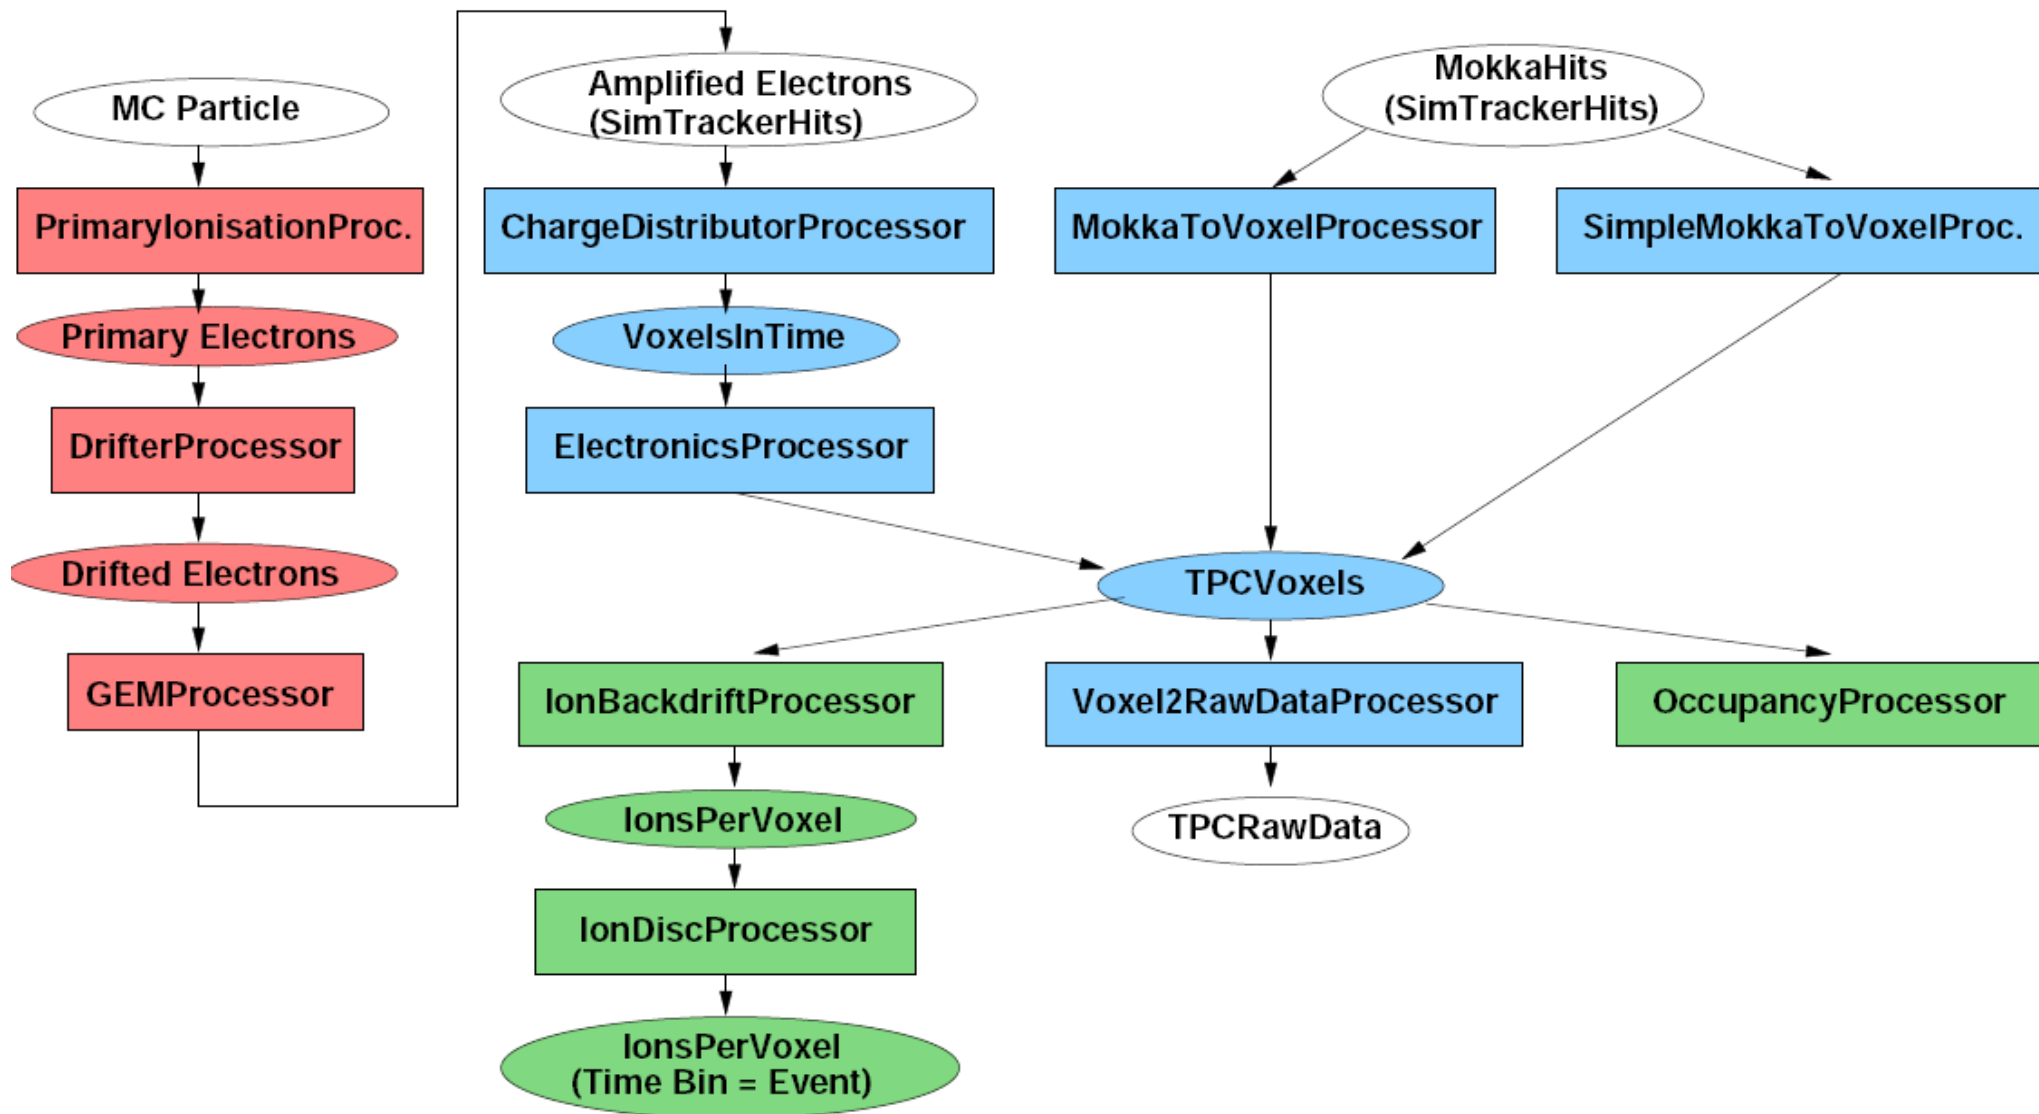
MC Particle

PrimaryIonisationProc.

Primary Electrons

DrifterProcessor

Drifted Electrons

GEMProcessor

Amplified Electrons
(SimTrackerHits)

ChargeDistributorProcessor

VoxelsInTime

ElectronicsProcessor

MokkaHits
(SimTrackerHits)

MokkaToVoxelProcessor

SimpleMokkaToVoxelProc.

TPCVoxels

IonBackdriftProcessor

Voxel2RawDataProcessor

OccupancyProcessor

IonsPerVoxel

TPCRawData

IonDiscProcessor

IonsPerVoxel
(Time Bin = Event)